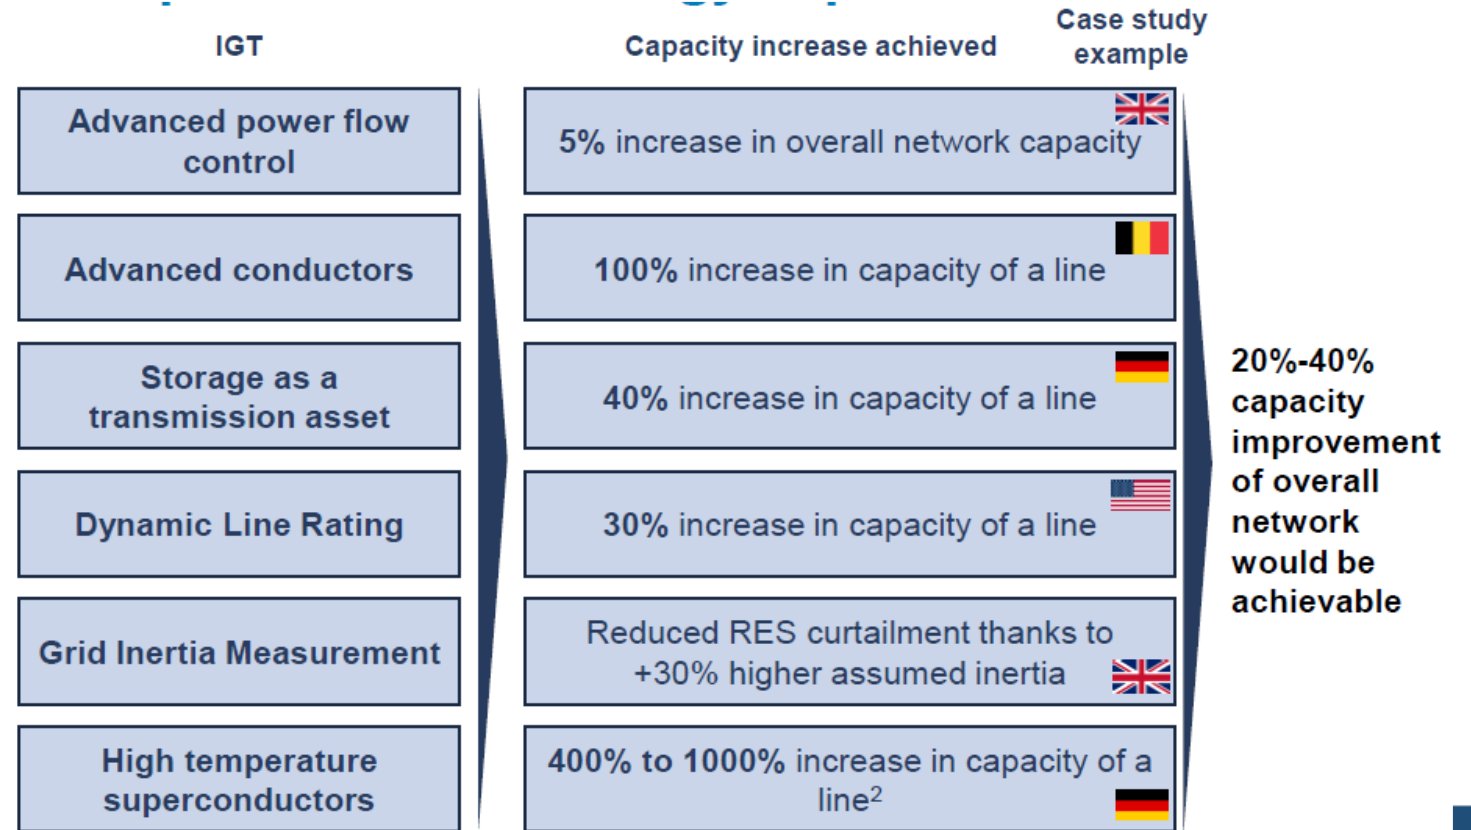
IGT

Capacity increase achieved

Case study example

| IGT | Capacity increase achieved |
|---|---|
| Advanced power flow control | 5% increase in overall network capacity |
| Advanced conductors | 100% increase in capacity of a line |
| Storage as a transmission asset | 40% increase in capacity of a line |
| Dynamic Line Rating | 30% increase in capacity of a line |
| Grid Inertia Measurement | Reduced RES curtailment thanks to +30% higher assumed inertia |
| High temperature superconductors | 400% to 1000% increase in capacity of a line$^2$ |

20%-40% capacity improvement of overall network would be achievable